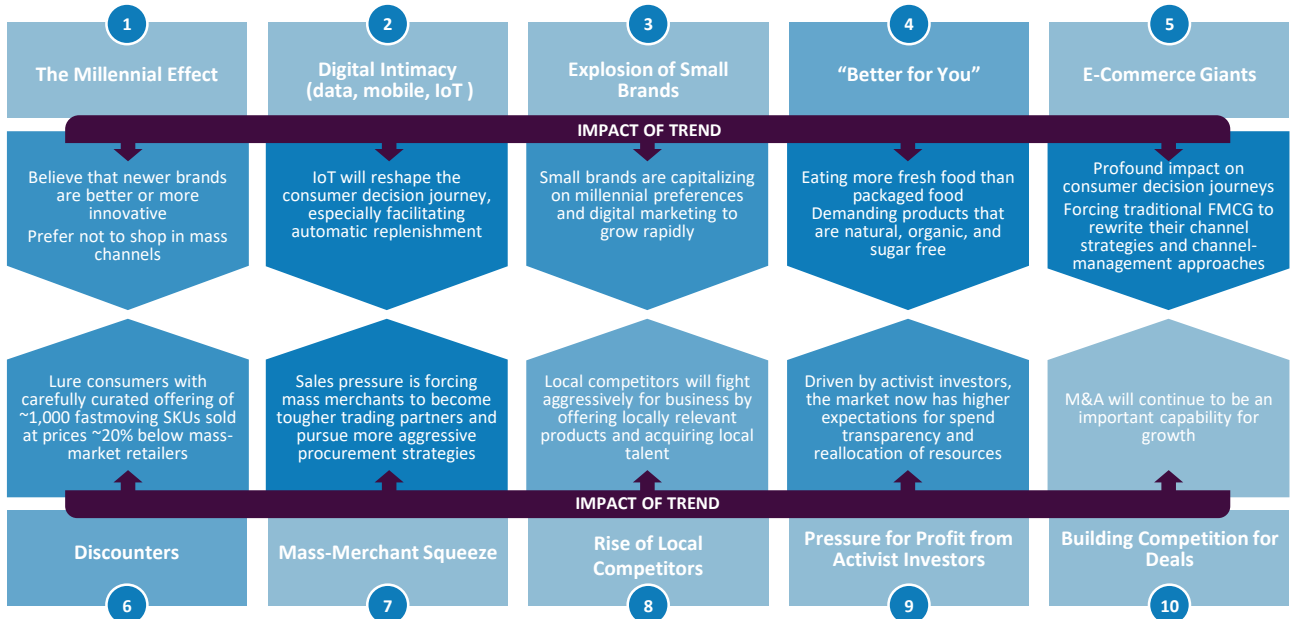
1
The Millennial Effect

2
Digital Intimacy (data, mobile, IoT )

3
Explosion of Small Brands

4
“Better for You”

5
E-Commerce Giants

IMPACT OF TREND

Believe that newer brands are better or more innovative
Prefer not to shop in mass channels

IoT will reshape the consumer decision journey, especially facilitating automatic replenishment

Small brands are capitalizing on millennial preferences and digital marketing to grow rapidly

Eating more fresh food than packaged food
Demanding products that are natural, organic, and sugar free

Profound impact on consumer decision journeys
Forcing traditional FMCG to rewrite their channel strategies and channel-management approaches

Lure consumers with carefully curated offering of ~1,000 fastmoving SKUs sold at prices ~20% below mass-market retailers

Sales pressure is forcing mass merchants to become tougher trading partners and pursue more aggressive procurement strategies

Local competitors will fight aggressively for business by offering locally relevant products and acquiring local talent

Driven by activist investors, the market now has higher expectations for spend transparency and reallocation of resources

M&A will continue to be an important capability for growth

IMPACT OF TREND

Discounters
6

Mass-Merchant Squeeze
7

Rise of Local Competitors
8

Pressure for Profit from Activist Investors
9

Building Competition for Deals
10